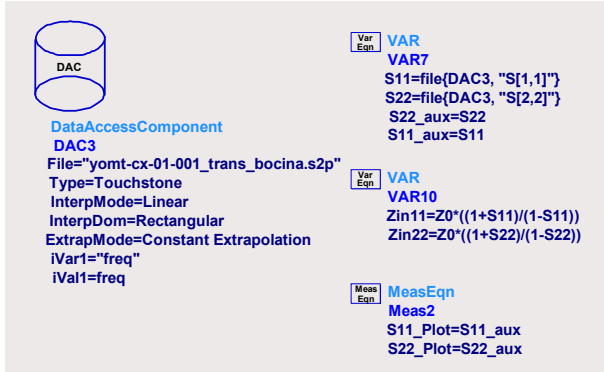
DAC

DataAccessComponent
DAC3
File="yomt-cx-01-001_trans_bocina.s2p"
Type=Touchstone
InterpMode=Linear
InterpDom=Rectangular
ExtrapMode=Constant Extrapolation
iVar1="freq"
iVal1=freq

Var Eqn VAR
VAR7
S11=file{DAC3, "S[1,1]"}
S22=file{DAC3, "S[2,2]"}
S22_aux=S22
S11_aux=S11

Var Eqn VAR
VAR10
Zin11=Z0*((1+S11)/(1-S11))
Zin22=Z0*((1+S22)/(1-S22))

Meas Eqn MeasEqn
Meas2
S11_Plot=S11_aux
S22_Plot=S22_aux